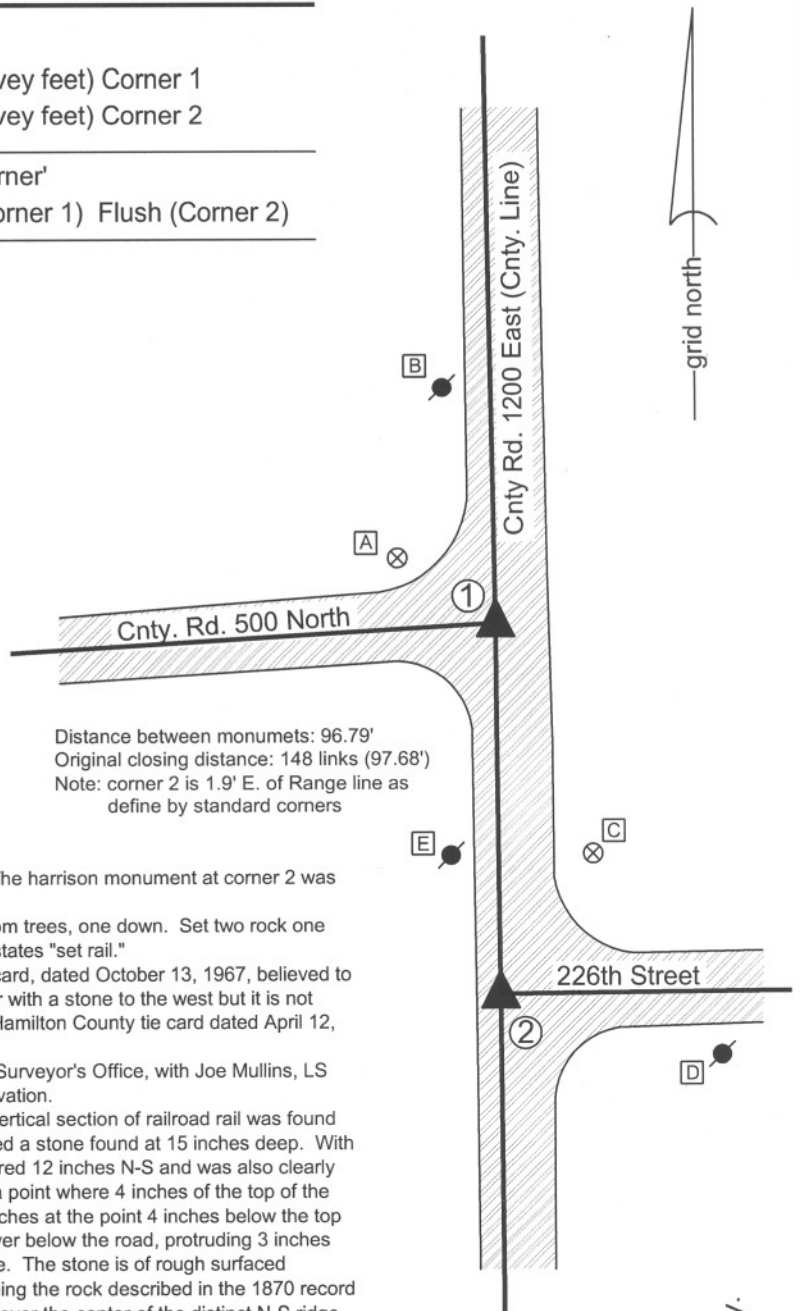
vey feet) Corner 1
vey feet) Corner 2

rner'
orner 1) Flush (Corner 2)

grid north

Cnty Rd. 1200 East (Cnty. Line)

B

A

1

Cnty. Rd. 500 North

Distance between monumets: 96.79'
Original closing distance: 148 links (97.68')
Note: corner 2 is 1.9' E. of Range line as define by standard corners

E

C

226th Street

2

D

he harrison monument at corner 2 was

om trees, one down. Set two rock one states "set rail."
ard, dated October 13, 1967, believed to with a stone to the west but it is not lamilton County tie card dated April 12,

Surveyor's Office, with Joe Mullins, LS vation.
ertical section of railroad rail was found ed a stone found at 15 inches deep. With red 12 inches N-S and was also clearly point where 4 inches of the top of the ches at the point 4 inches below the top ver below the road, protruding 3 inches e. The stone is of rough surfaced ing the rock described in the 1870 record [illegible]